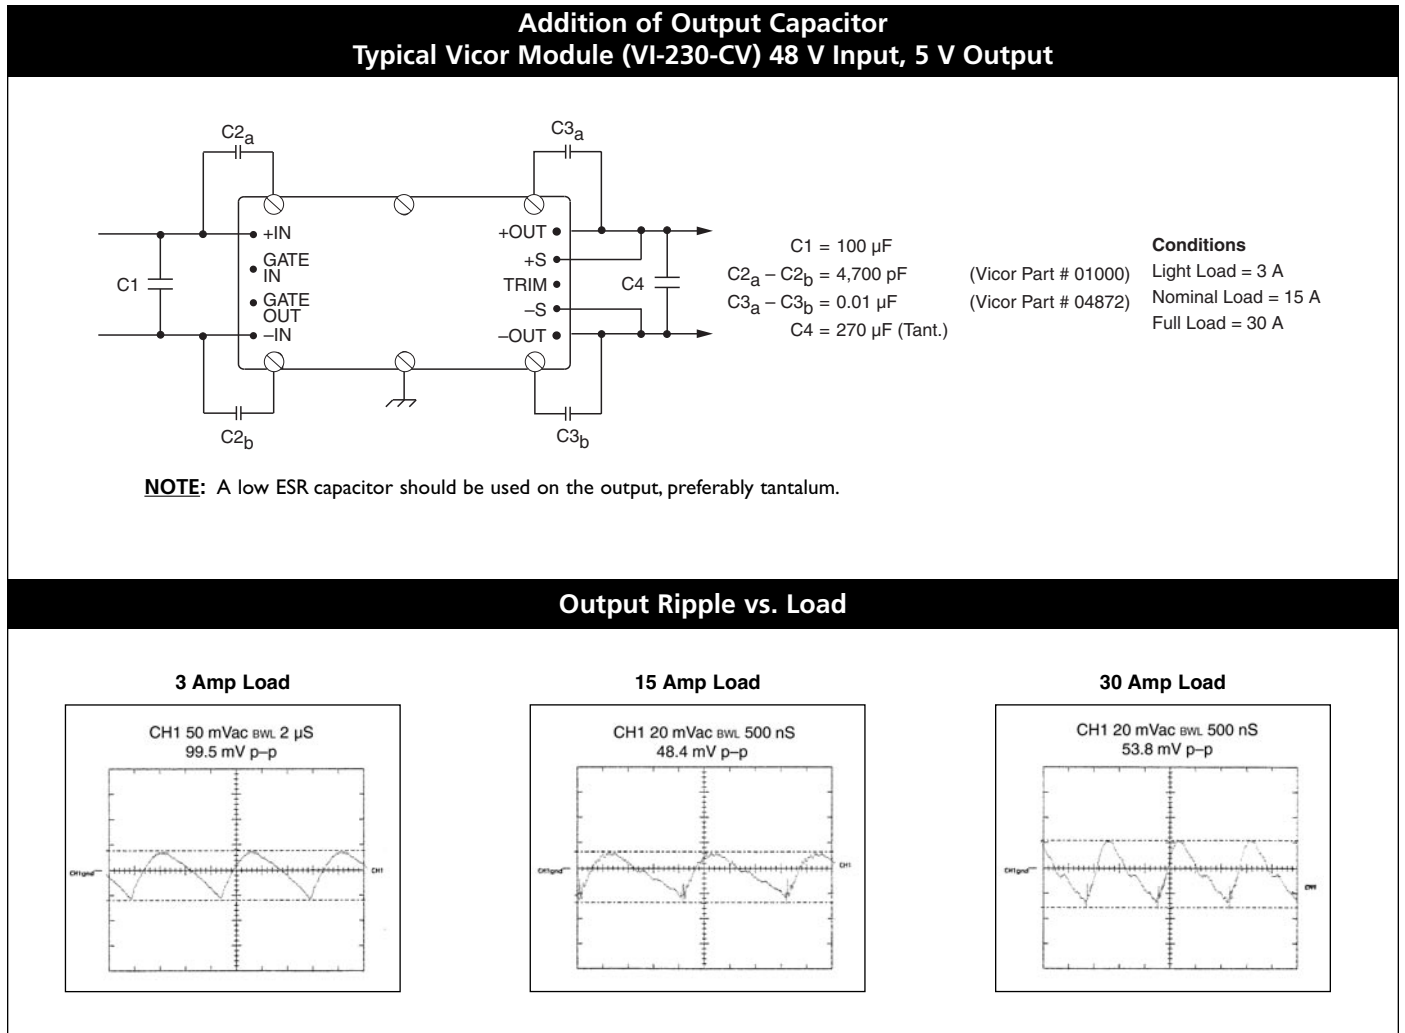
Addition of Output Capacitor
Typical Vicor Module (VI-230-CV) 48 V Input, 5 V Output

$C2_a$

$C3_a$

+IN
GATE IN
GATE OUT
–IN

+OUT
+S
TRIM
–S
–OUT

C1

C4

$C2_b$

$C3_b$

C1 = 100 µF
$C2_a – C2_b$ = 4,700 pF (Vicor Part # 01000)
$C3_a – C3_b$ = 0.01 µF (Vicor Part # 04872)
C4 = 270 µF (Tant.)

Conditions
Light Load = 3 A
Nominal Load = 15 A
Full Load = 30 A

NOTE: A low ESR capacitor should be used on the output, preferably tantalum.

Output Ripple vs. Load

3 Amp Load

CH1 50 mVac BWL 2 µS
99.5 mV p–p

CH1gnd

CH1

15 Amp Load

CH1 20 mVac BWL 500 nS
48.4 mV p–p

CH1gnd

CH1

30 Amp Load

CH1 20 mVac BWL 500 nS
53.8 mV p–p

CH1gnd

CH1